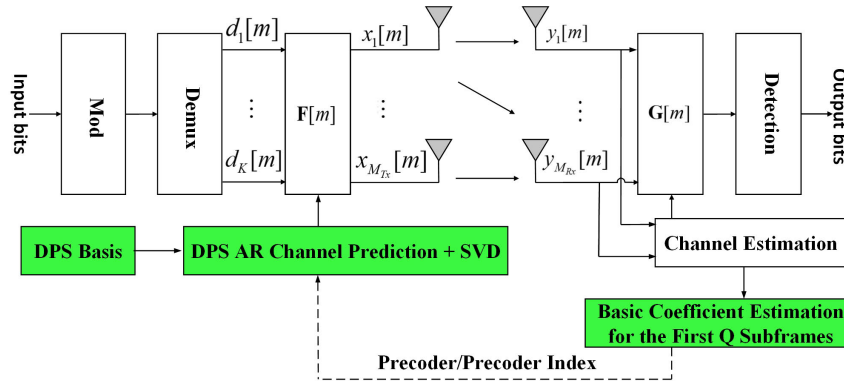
Input bits

Mod

Demux

$d_1[m]$

$\vdots$

$d_K[m]$

$\mathbf{F}[m]$

$x_1[m]$

$\vdots$

$x_{M_{Tx}}[m]$

$y_1[m]$

$\vdots$

$y_{M_{Rx}}[m]$

$\mathbf{G}[m]$

Detection

Output bits

DPS Basis

DPS AR Channel Prediction + SVD

Channel Estimation

Basic Coefficient Estimation for the First Q Subframes

Precoder/Precoder Index